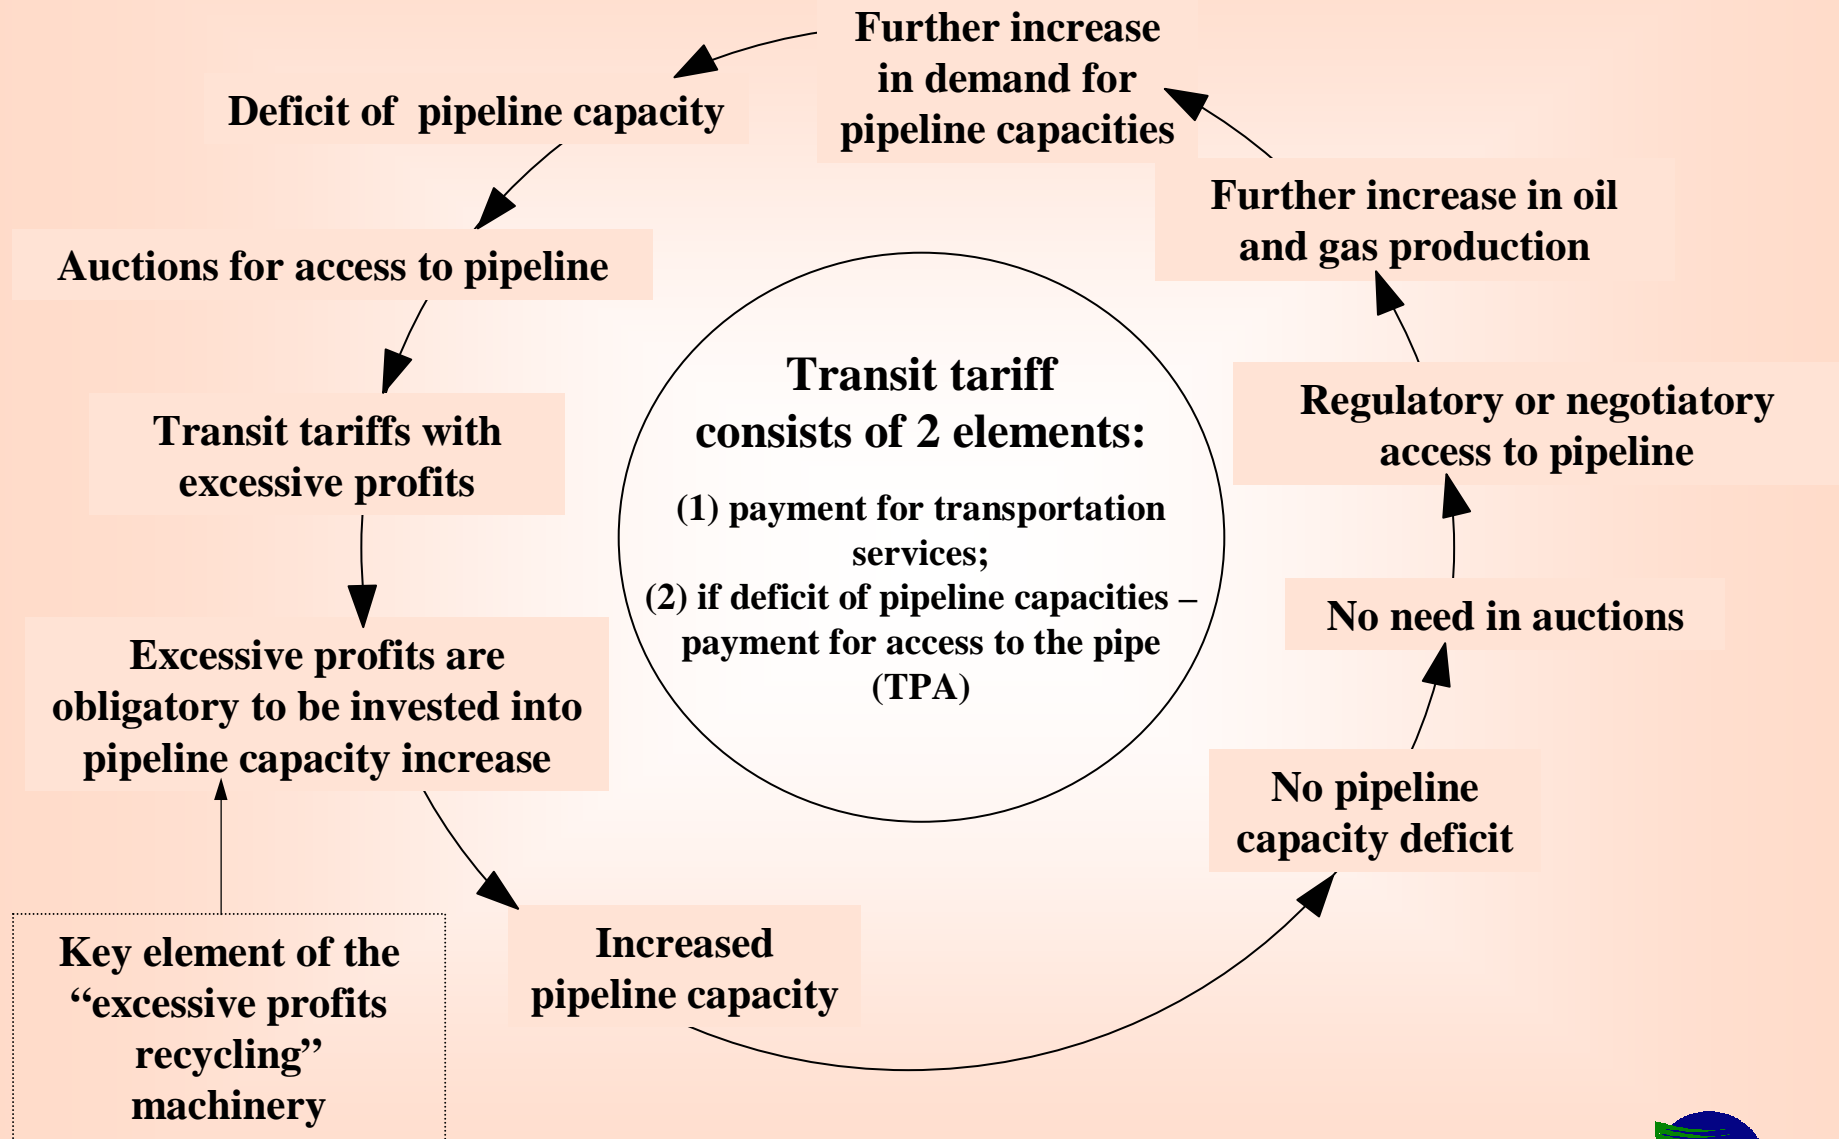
Further increase in demand for pipeline capacities

Deficit of pipeline capacity

Auctions for access to pipeline

Transit tariffs with excessive profits

Excessive profits are obligatory to be invested into pipeline capacity increase

Key element of the "excessive profits recycling" machinery

Increased pipeline capacity

No pipeline capacity deficit

No need in auctions

Regulatory or negotiatory access to pipeline

Further increase in oil and gas production

Transit tariff consists of 2 elements:

(1) payment for transportation services;
(2) if deficit of pipeline capacities – payment for access to the pipe (TPA)